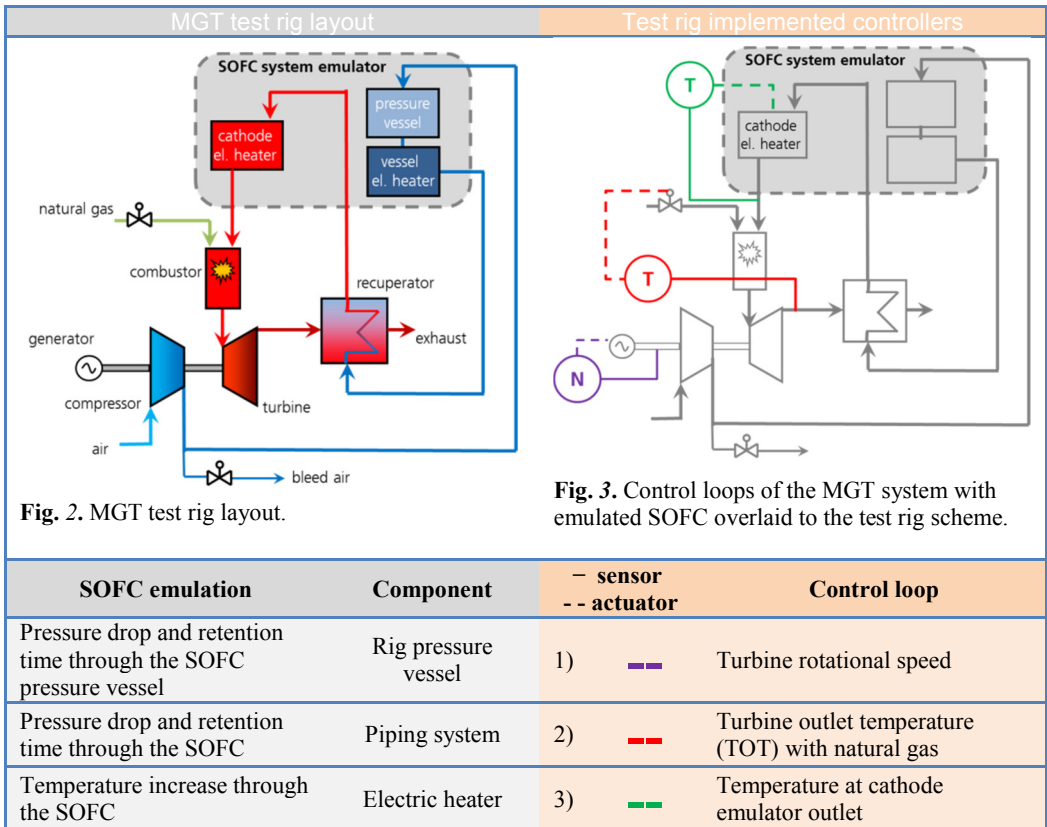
MGT test rig layout

SOFC system emulator

pressure vessel

cathode el. heater

vessel el. heater

natural gas

combustor

recuperator

generator

exhaust

compressor

turbine

air

bleed air

**Fig. 2.** MGT test rig layout.

Test rig implemented controllers

SOFC system emulator

T

cathode el. heater

T

N

**Fig. 3.** Control loops of the MGT system with emulated SOFC overlaid to the test rig scheme.

| SOFC emulation | Component | − sensor - - actuator | | Control loop |
|---|---|---|---|---|
| Pressure drop and retention time through the SOFC pressure vessel | Rig pressure vessel | 1) | - - | Turbine rotational speed |
| Pressure drop and retention time through the SOFC | Piping system | 2) | - - | Turbine outlet temperature (TOT) with natural gas |
| Temperature increase through the SOFC | Electric heater | 3) | - - | Temperature at cathode emulator outlet |